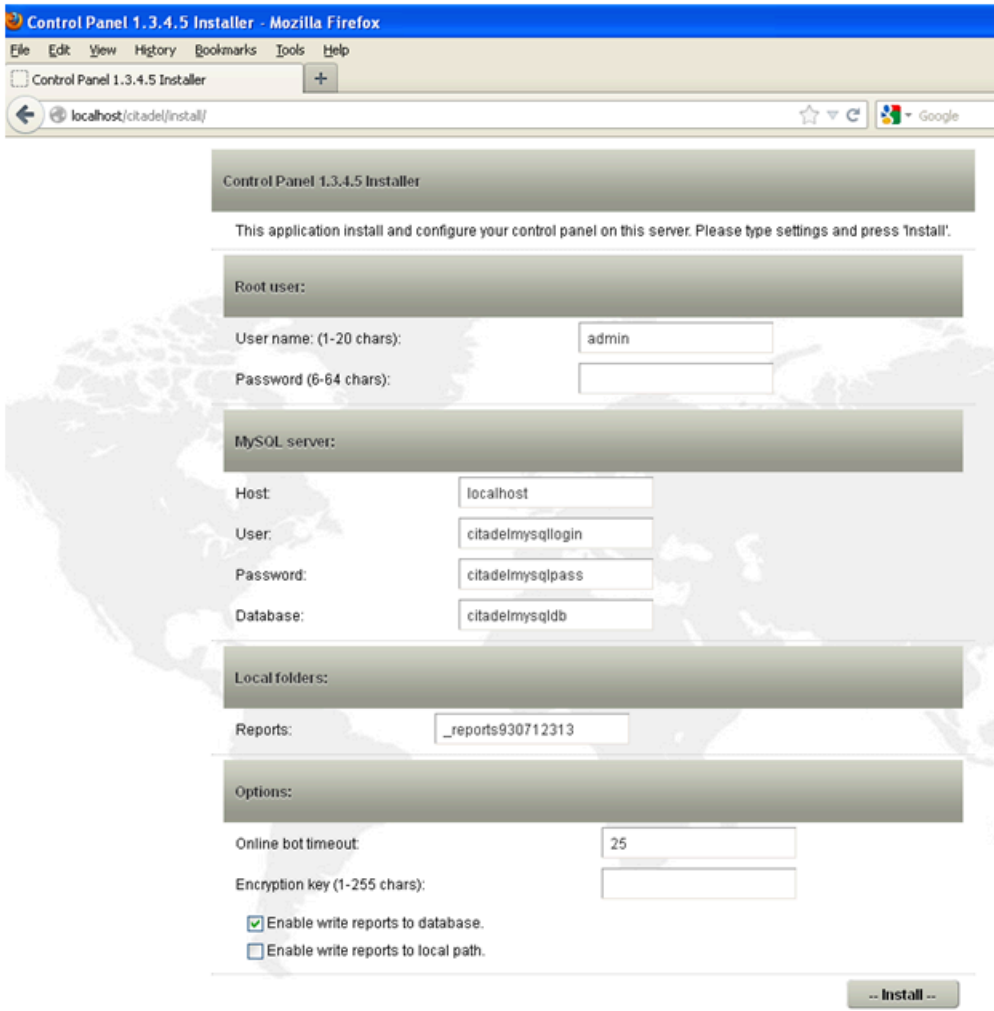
Control Panel 1.3.4.5 Installer - Mozilla Firefox

File Edit View History Bookmarks Tools Help

Control Panel 1.3.4.5 Installer +

localhost/citadel/install/

Google

Control Panel 1.3.4.5 Installer

This application install and configure your control panel on this server. Please type settings and press 'Install'.

Root user:

User name: (1-20 chars): admin

Password (6-64 chars):

MySQL server:

Host: localhost

User: citadelmysqllogin

Password: citadelmysqlpass

Database: citadelmysqldb

Local folders:

Reports: _reports930712313

Options:

Online bot timeout: 25

Encryption key (1-255 chars):

Enable write reports to database.

Enable write reports to local path.

-- Install --